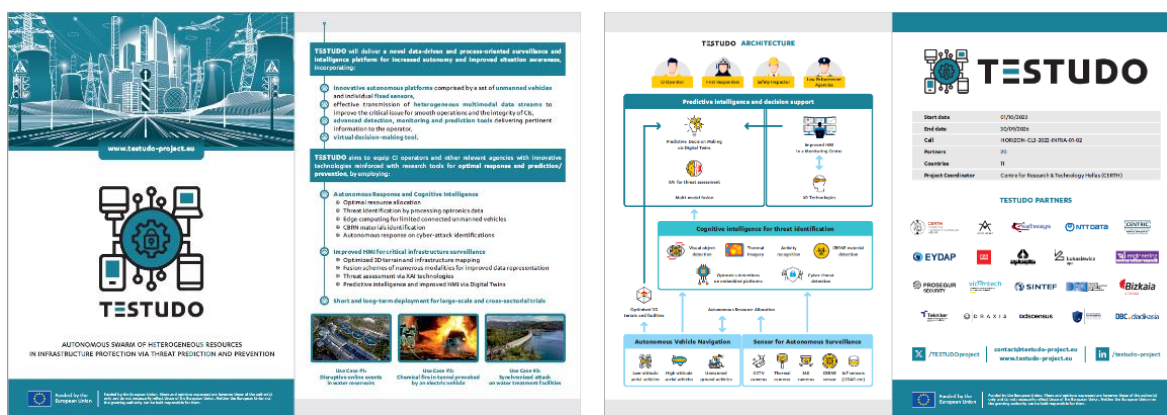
www.testudo-project.eu

TESTUDO

AUTONOMOUS SWARM OF HETEROGENEOUS RESOURCES IN INFRASTRUCTURE PROTECTION VIA THREAT PREDICTION AND PREVENTION

Funded by the European Union

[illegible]

TESTUDO will deliver a novel data-driven and process-oriented surveillance and intelligence platform for increased autonomy and improved situation awareness, incorporating:

Innovative autonomous platforms comprised by a set of unmanned vehicles and individual fixed sensors,
effective transmission of heterogeneous multimodal data streams to improve the critical issue for smooth operations and the integrity of CIs,
advanced detection, monitoring and prediction tools delivering pertinent information to the operator,
virtual decision-making tool.

TESTUDO aims to equip CI operators and other relevant agencies with innovative technologies reinforced with research tools for optimal response and prediction/prevention, by employing:

Autonomous Response and Cognitive Intelligence
Optimal resource allocation
Threat identification by processing optronics data
Edge computing for limited connected unmanned vehicles
CBRN materials identification
Autonomous response on cyber-attack identifications

Improved HMI for critical infrastructure surveillance
Optimized 3D terrain and infrastructure mapping
Fusion schemes of numerous modalities for improved data representation
Threat assessment via XAI technologies
Predictive intelligence and improved HMI via Digital Twins

Short and long-term deployment for large-scale and cross-sectorial trials

Use Case #1: Disruptive online events in water reservoirs

Use Case #2: Chemical fire in tunnel provoked by an electric vehicle

Use Case #3: Synchronized attack on water treatment facilities

TESTUDO ARCHITECTURE

CI Operator
First Responders
Safety Inspector
Law Enforcement Agencies

Predictive intelligence and decision support

Predictive Decision Making via Digital Twins
XAI for threat assessment
Multi-modal fusion
Improved HMI in a Monitoring Centre
3D Technologies

Cognitive intelligence for threat identification

Visual object detection
Thermal imagery
Activity recognition
CBRNE material detection
Optronics anomalies via embedded platforms
Cyber threat detection

Optimized 3D terrain and facilities

Autonomous Resource Allocation

Autonomous Vehicle Navigation
Low-altitude aerial vehicles
High-altitude aerial vehicles
Unmanned ground vehicles

Sensor for Autonomous Surveillance
CCTV cameras
Thermal cameras
SAR cameras
CBRNE sensor
IoT sensors (DTAG etc)

TESTUDO

| | |
|---|---|
| Start date | 01/10/2023 |
| End date | 30/09/2026 |
| Call | HORIZON-CL3-2022-INFRA-01-02 |
| Partners | 20 |
| Countries | 11 |
| Project Coordinator | Centre for Research & Technology Hellas (CERTH) |

TESTUDO PARTNERS

CERTH
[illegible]
NTT DATA
CENTRIC
EYDAP
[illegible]
Lukasiewicz
engineering
PROSEGUR SECURITY
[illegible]
SINTEF
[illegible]
Bizkaia
Tekniker
DRAXIA
adesensus
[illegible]
DBC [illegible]

/TESTUDOproject
contact@testudo-project.eu
www.testudo-project.eu
/testudo-project

Funded by the European Union

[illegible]